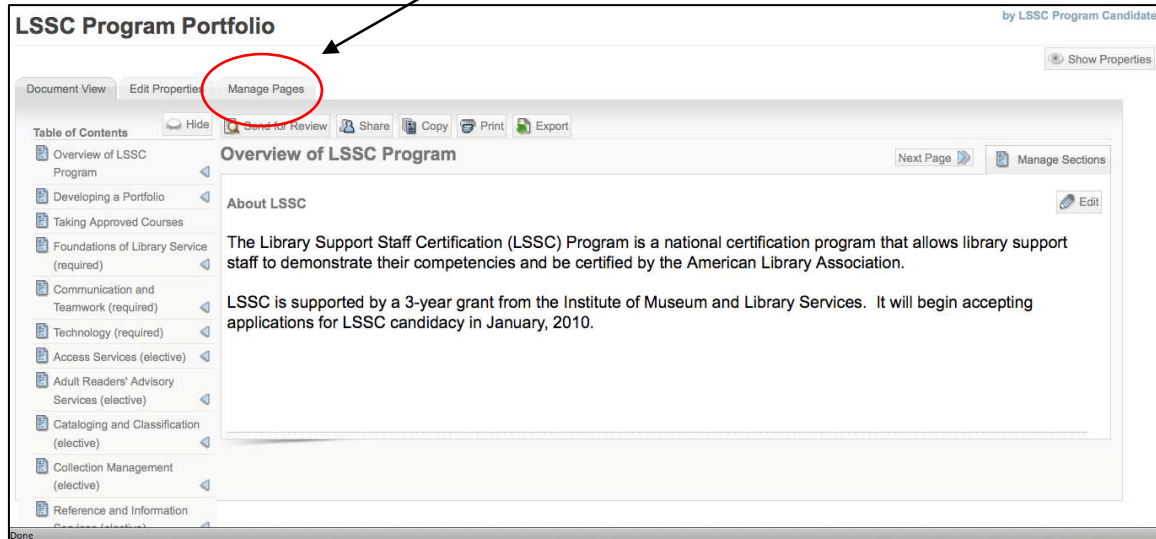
LSSC Program Portfolio

by LSSC Program Candidate

Show Properties

Document View | Edit Properties | Manage Pages

Table of Contents

Hide

Overview of LSSC Program

Developing a Portfolio

Taking Approved Courses

Foundations of Library Service (required)

Communication and Teamwork (required)

Technology (required)

Access Services (elective)

Adult Readers' Advisory Services (elective)

Cataloging and Classification (elective)

Collection Management (elective)

Reference and Information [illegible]

Send for Review | Share | Copy | Print | Export

Overview of LSSC Program

Next Page

Manage Sections

About LSSC

Edit

The Library Support Staff Certification (LSSC) Program is a national certification program that allows library support staff to demonstrate their competencies and be certified by the American Library Association.

LSSC is supported by a 3-year grant from the Institute of Museum and Library Services. It will begin accepting applications for LSSC candidacy in January, 2010.

Done